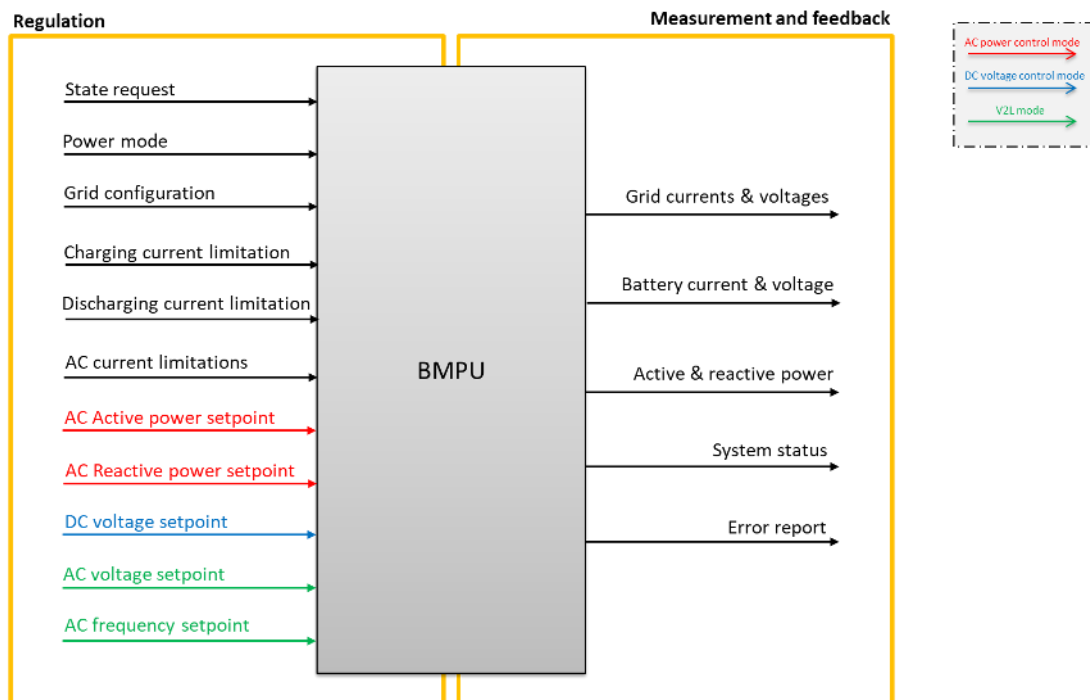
Regulation

Measurement and feedback

AC power control mode
DC voltage control mode
V2L mode

State request
Power mode
Grid configuration
Charging current limitation
Discharging current limitation
AC current limitations
AC Active power setpoint
AC Reactive power setpoint
DC voltage setpoint
AC voltage setpoint
AC frequency setpoint

BMPU

Grid currents & voltages
Battery current & voltage
Active & reactive power
System status
Error report